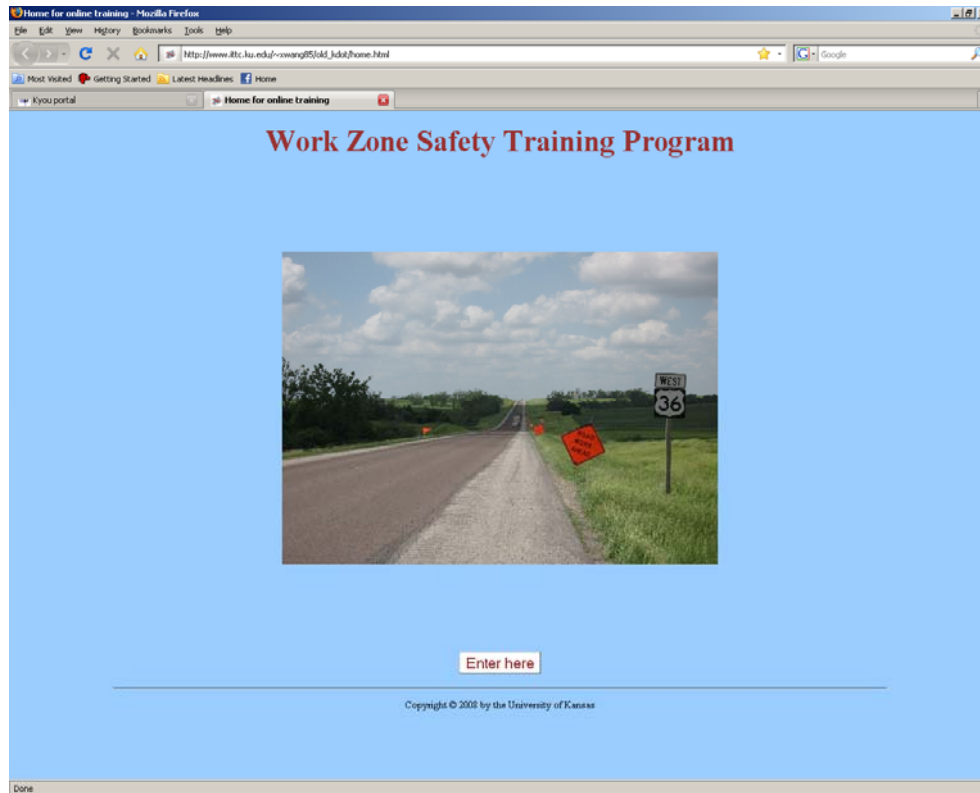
Home for online training - Mozilla Firefox

File Edit View History Bookmarks Tools Help

http://www.ittc.ku.edu/~xwang85/old_kdot/home.html

Google

Most Visited Getting Started Latest Headlines Home

Kyou portal

Home for online training

Work Zone Safety Training Program

WEST

36

ROAD WORK AHEAD

Enter here

Copyright © 2008 by the University of Kansas

Done